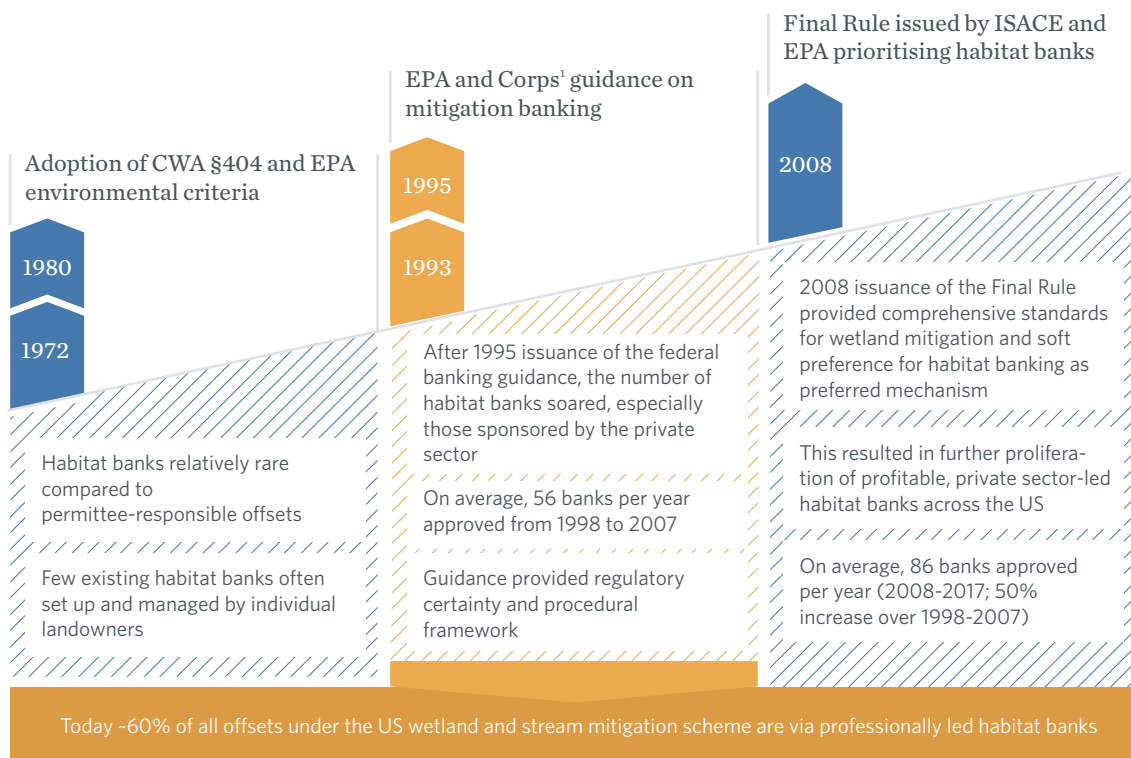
Adoption of CWA §404 and EPA environmental criteria

1980

1972

Habitat banks relatively rare compared to permittee-responsible offsets

Few existing habitat banks often set up and managed by individual landowners

EPA and Corps$^1$ guidance on mitigation banking

1995

1993

After 1995 issuance of the federal banking guidance, the number of habitat banks soared, especially those sponsored by the private sector

On average, 56 banks per year approved from 1998 to 2007

Guidance provided regulatory certainty and procedural framework

Final Rule issued by ISACE and EPA prioritising habitat banks

2008

2008 issuance of the Final Rule provided comprehensive standards for wetland mitigation and soft preference for habitat banking as preferred mechanism

This resulted in further proliferation of profitable, private sector-led habitat banks across the US

On average, 86 banks approved per year (2008-2017; 50% increase over 1998-2007)

Today ~60% of all offsets under the US wetland and stream mitigation scheme are via professionally led habitat banks